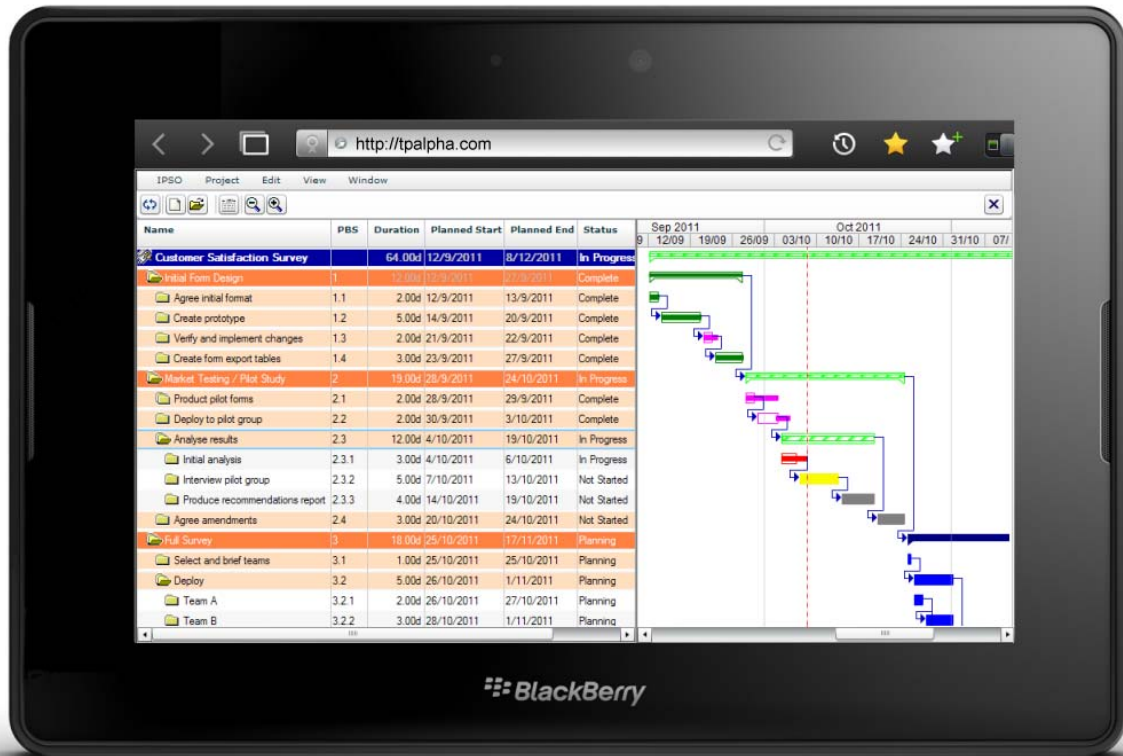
http://tpalpha.com

IPSO Project Edit View Window

| Name | PBS | Duration | Planned Start | Planned End | Status |
|---|---|---|---|---|---|
| Customer Satisfaction Survey | | 64.00d | 12/9/2011 | 8/12/2011 | In Progress |
| Initial Form Design | 1 | 12.00d | 12/9/2011 | 27/9/2011 | Complete |
| Agree initial format | 1.1 | 2.00d | 12/9/2011 | 13/9/2011 | Complete |
| Create prototype | 1.2 | 5.00d | 14/9/2011 | 20/9/2011 | Complete |
| Verify and implement changes | 1.3 | 2.00d | 21/9/2011 | 22/9/2011 | Complete |
| Create form export tables | 1.4 | 3.00d | 23/9/2011 | 27/9/2011 | Complete |
| Market Testing / Pilot Study | 2 | 19.00d | 28/9/2011 | 24/10/2011 | In Progress |
| Product pilot forms | 2.1 | 2.00d | 28/9/2011 | 29/9/2011 | Complete |
| Deploy to pilot group | 2.2 | 2.00d | 30/9/2011 | 3/10/2011 | Complete |
| Analyse results | 2.3 | 12.00d | 4/10/2011 | 19/10/2011 | In Progress |
| Initial analysis | 2.3.1 | 3.00d | 4/10/2011 | 6/10/2011 | In Progress |
| Interview pilot group | 2.3.2 | 5.00d | 7/10/2011 | 13/10/2011 | Not Started |
| Produce recommendations report | 2.3.3 | 4.00d | 14/10/2011 | 19/10/2011 | Not Started |
| Agree amendments | 2.4 | 3.00d | 20/10/2011 | 24/10/2011 | Not Started |
| Full Survey | 3 | 18.00d | 25/10/2011 | 17/11/2011 | Planning |
| Select and brief teams | 3.1 | 1.00d | 25/10/2011 | 25/10/2011 | Planning |
| Deploy | 3.2 | 5.00d | 26/10/2011 | 1/11/2011 | Planning |
| Team A | 3.2.1 | 2.00d | 26/10/2011 | 27/10/2011 | Planning |
| Team B | 3.2.2 | 3.00d | 28/10/2011 | 1/11/2011 | Planning |

Sep 2011 Oct 2011
9 12/09 19/09 26/09 03/10 10/10 17/10 24/10 31/10 07/

BlackBerry